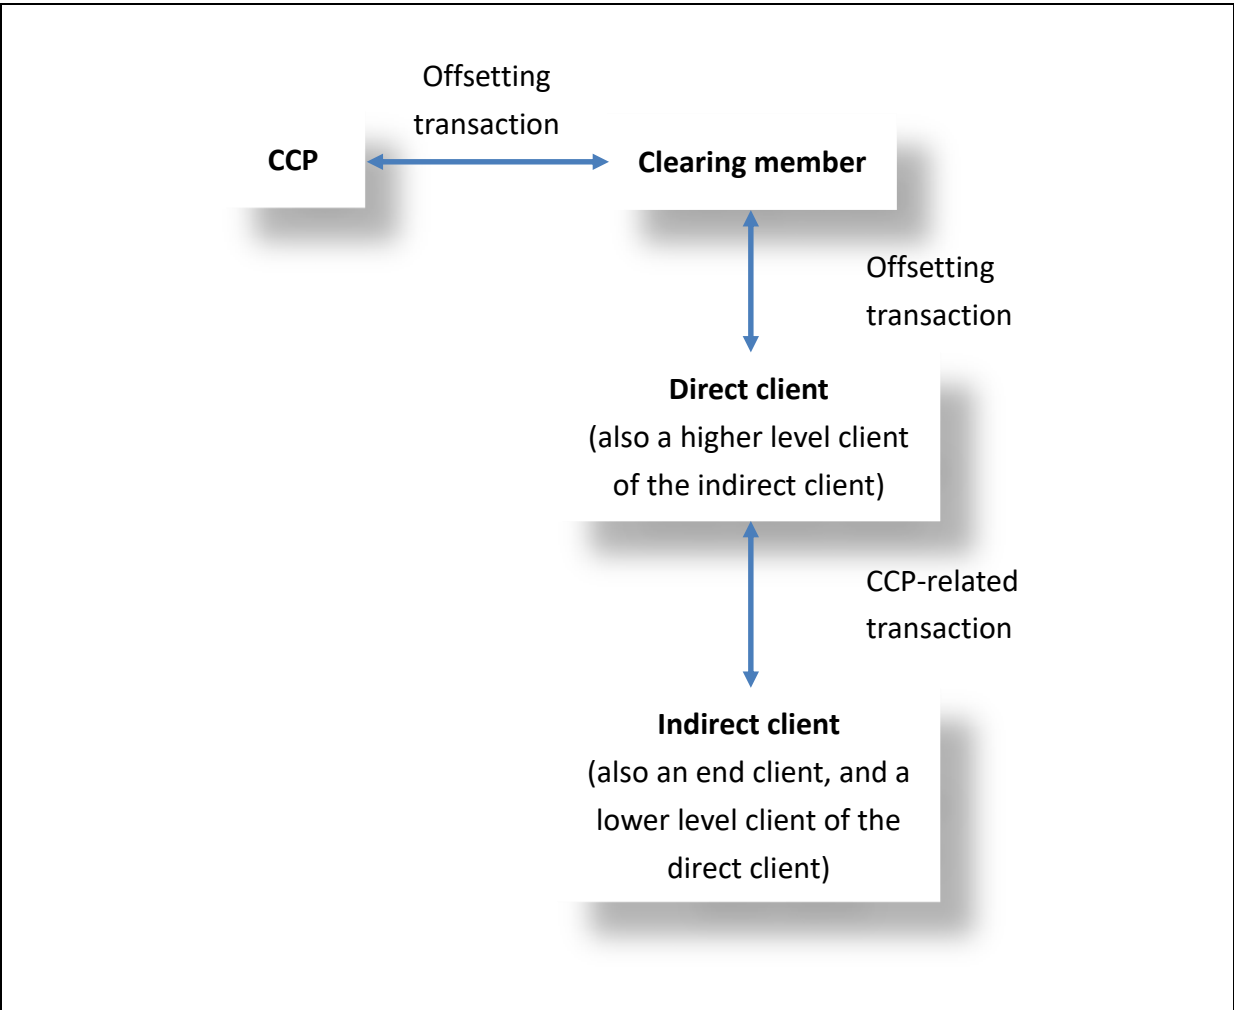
Offsetting transaction

CCP

Clearing member

Offsetting transaction

Direct client
(also a higher level client of the indirect client)

CCP-related transaction

Indirect client
(also an end client, and a lower level client of the direct client)